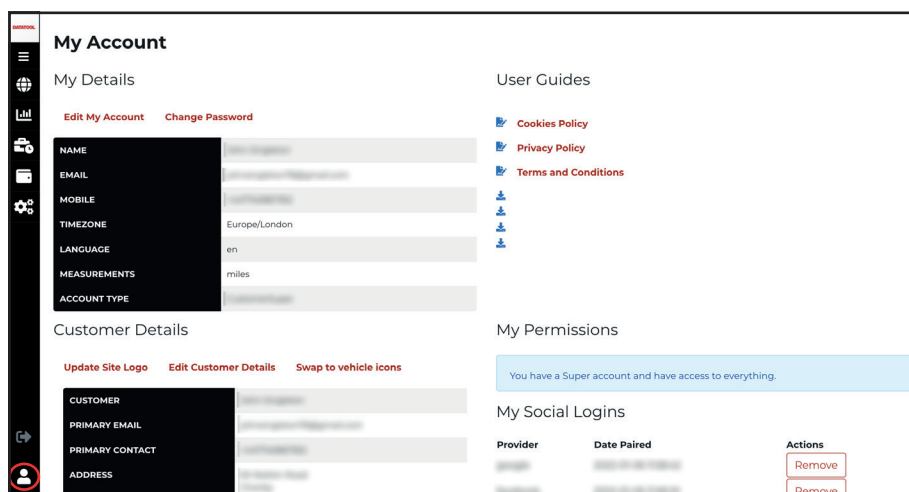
DATATOOL

My Account

My Details

Edit My Account Change Password

| NAME | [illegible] |
|---|---|
| EMAIL | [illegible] |
| MOBILE | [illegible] |
| TIMEZONE | Europe/London |
| LANGUAGE | en |
| MEASUREMENTS | miles |
| ACCOUNT TYPE | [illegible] |

User Guides

Cookies Policy
Privacy Policy
Terms and Conditions

Customer Details

Update Site Logo Edit Customer Details Swap to vehicle icons

| CUSTOMER | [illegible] |
|---|---|
| PRIMARY EMAIL | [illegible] |
| PRIMARY CONTACT | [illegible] |
| ADDRESS | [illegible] |

My Permissions

You have a Super account and have access to everything.

My Social Logins

| Provider | Date Paired | Actions |
|---|---|---|
| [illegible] | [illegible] | Remove |
| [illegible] | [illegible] | Remove |